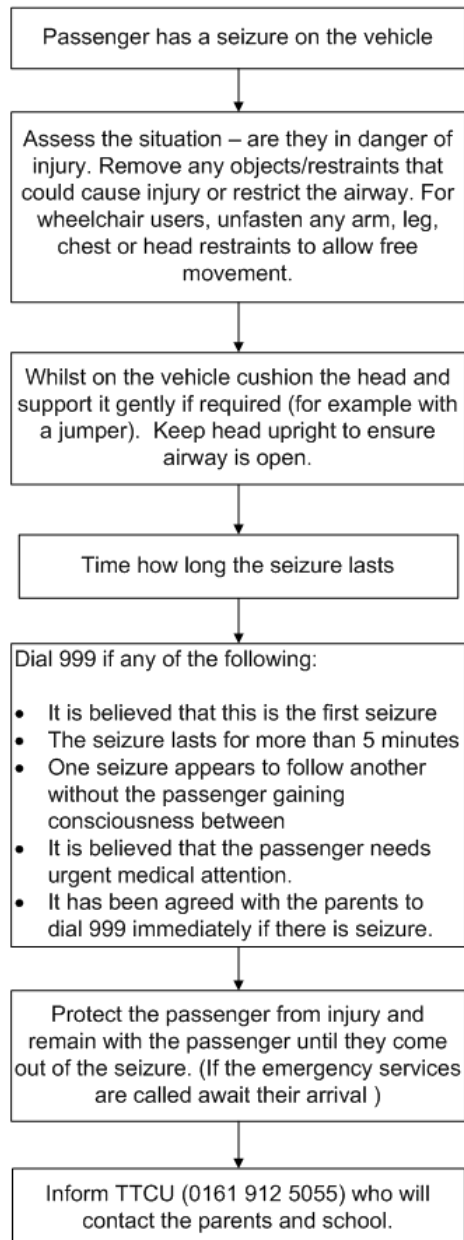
Passenger has a seizure on the vehicle

Assess the situation – are they in danger of injury. Remove any objects/restraints that could cause injury or restrict the airway. For wheelchair users, unfasten any arm, leg, chest or head restraints to allow free movement.

Whilst on the vehicle cushion the head and support it gently if required (for example with a jumper). Keep head upright to ensure airway is open.

Time how long the seizure lasts

Dial 999 if any of the following:

- It is believed that this is the first seizure
- The seizure lasts for more than 5 minutes
- One seizure appears to follow another without the passenger gaining consciousness between
- It is believed that the passenger needs urgent medical attention.
- It has been agreed with the parents to dial 999 immediately if there is seizure.

Protect the passenger from injury and remain with the passenger until they come out of the seizure. (If the emergency services are called await their arrival )

Inform TTCU (0161 912 5055) who will contact the parents and school.